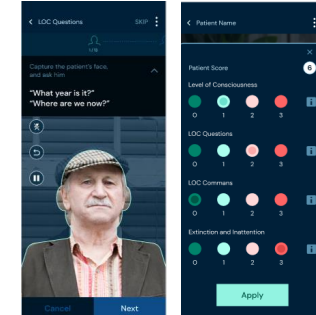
< LOC Questions
SKIP
1/15
Capture the patient's face, and ask him
"What year is it?"
"Where are we now?"
Cancel
Next

< Patient Name
×
Patient Score
6
Level of Consciousness
0
1
2
3
LOC Questions
0
1
2
3
LOC Commans
0
1
2
3
Extinction and Inattention
0
1
2
3
Apply